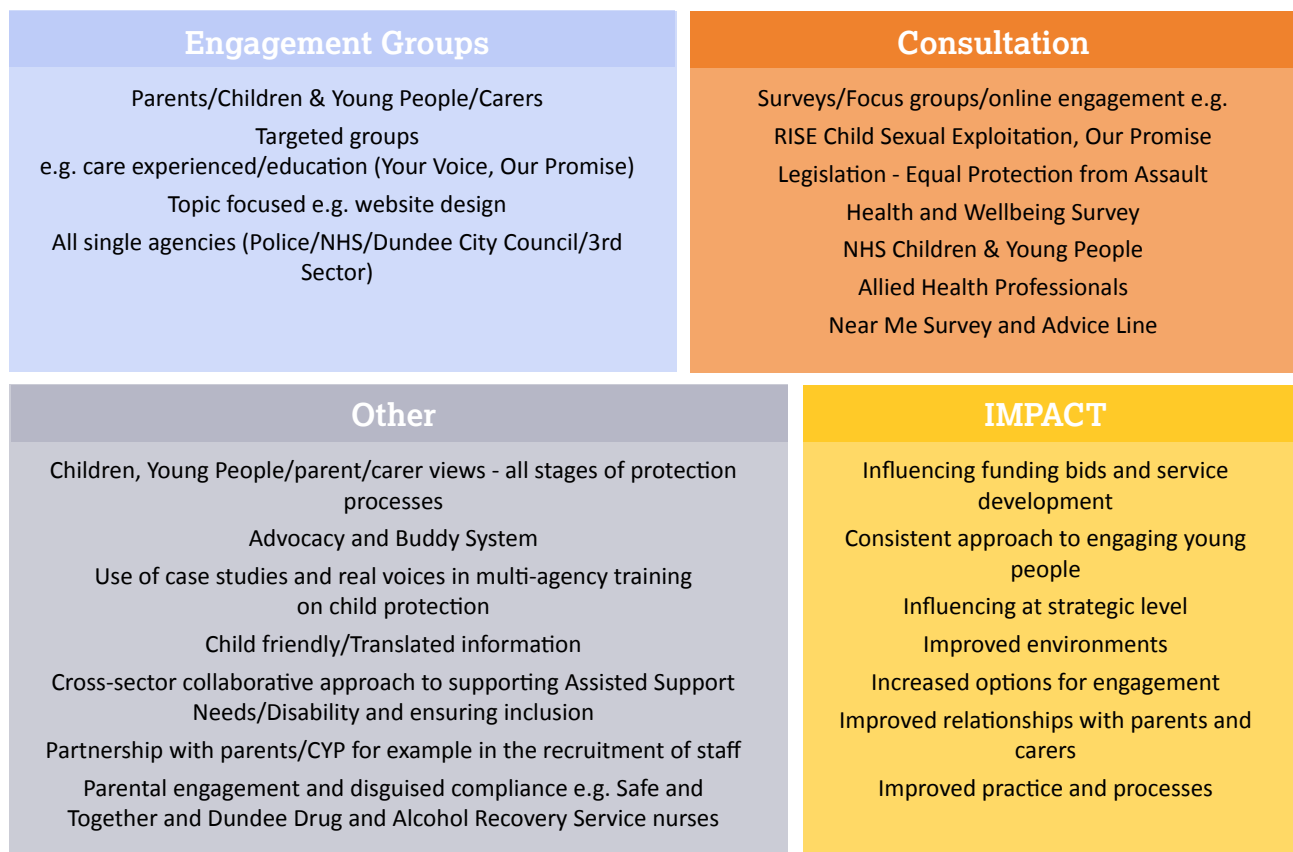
Engagement Groups

Parents/Children & Young People/Carers

Targeted groups
e.g. care experienced/education (Your Voice, Our Promise)

Topic focused e.g. website design

All single agencies (Police/NHS/Dundee City Council/3rd Sector)

Consultation

Surveys/Focus groups/online engagement e.g.

RISE Child Sexual Exploitation, Our Promise

Legislation - Equal Protection from Assault

Health and Wellbeing Survey

NHS Children & Young People

Allied Health Professionals

Near Me Survey and Advice Line

Other

Children, Young People/parent/carer views - all stages of protection processes

Advocacy and Buddy System

Use of case studies and real voices in multi-agency training on child protection

Child friendly/Translated information

Cross-sector collaborative approach to supporting Assisted Support Needs/Disability and ensuring inclusion

Partnership with parents/CYP for example in the recruitment of staff

Parental engagement and disguised compliance e.g. Safe and Together and Dundee Drug and Alcohol Recovery Service nurses

IMPACT

Influencing funding bids and service development

Consistent approach to engaging young people

Influencing at strategic level

Improved environments

Increased options for engagement

Improved relationships with parents and carers

Improved practice and processes